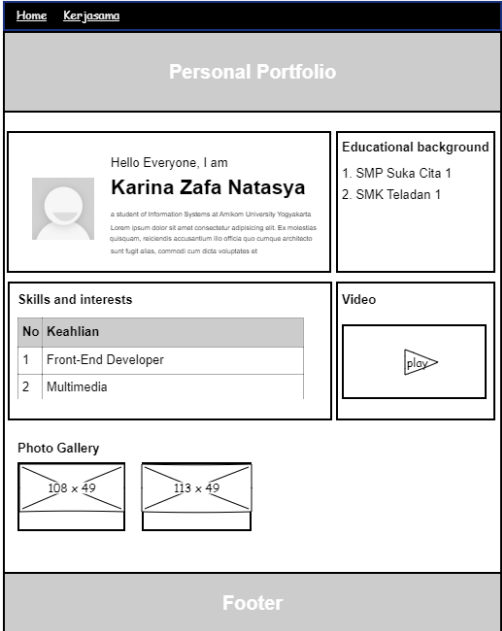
Home Kerjasama

Personal Portfolio

Hello Everyone, I am

Karina Zafa Natasya

a student of Information Systems at Amikom University Yogyakarta Lorem ipsum dolor sit amet consectetur adipisicing elit. Ex molestias quisquam, reiciendis accusantium illo officia quo cumque architecto sunt fugit alias, commodi cum dicta voluptates et

Educational background

1. SMP Suka Cita 1
2. SMK Teladan 1

Skills and interests

| No | Keahlian |
|---|---|
| 1 | Front-End Developer |
| 2 | Multimedia |

Video

play

Photo Gallery

108 × 49

113 × 49

Footer